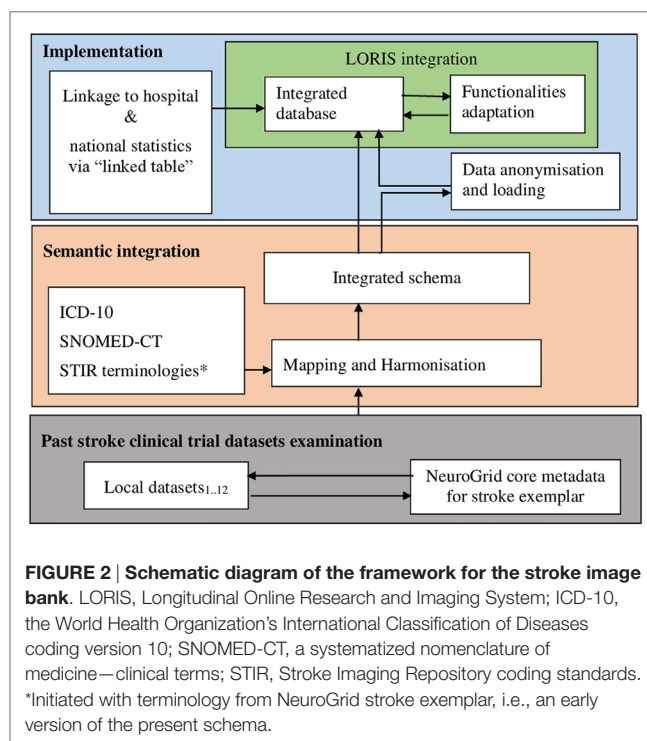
Implementation

LORIS integration

Linkage to hospital & national statistics via "linked table"

Integrated database

Functionalities adaptation

Data anonymisation and loading

Semantic integration

Integrated schema

ICD-10
SNOMED-CT
STIR terminologies*

Mapping and Harmonisation

Past stroke clinical trial datasets examination

Local datasets$_{1..12}$

NeuroGrid core metadata for stroke exemplar

**FIGURE 2 | Schematic diagram of the framework for the stroke image bank**. LORIS, Longitudinal Online Research and Imaging System; ICD-10, the World Health Organization's International Classification of Diseases coding version 10; SNOMED-CT, a systematized nomenclature of medicine—clinical terms; STIR, Stroke Imaging Repository coding standards. *Initiated with terminology from NeuroGrid stroke exemplar, i.e., an early version of the present schema.